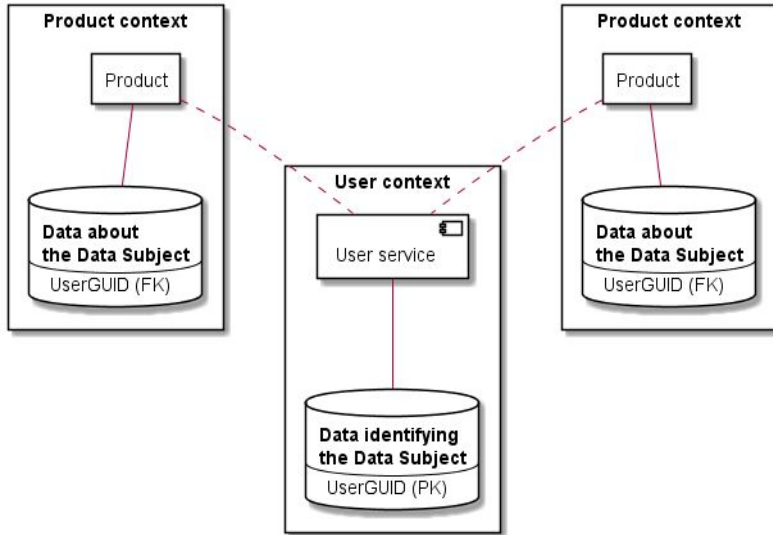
Product context

Product

Data about
the Data Subject

UserGUID (FK)

User context

User service

Data identifying
the Data Subject

UserGUID (PK)

Product context

Product

Data about
the Data Subject

UserGUID (FK)